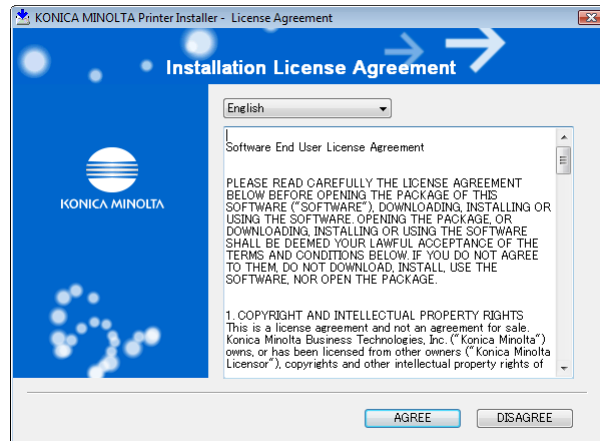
KONICA MINOLTA Printer Installer - License Agreement

Installation License Agreement

KONICA MINOLTA

English

Software End User License Agreement

PLEASE READ CAREFULLY THE LICENSE AGREEMENT BELOW BEFORE OPENING THE PACKAGE OF THIS SOFTWARE ("SOFTWARE"). DOWNLOADING, INSTALLING OR USING THE SOFTWARE. OPENING THE PACKAGE, OR DOWNLOADING, INSTALLING OR USING THE SOFTWARE SHALL BE DEEMED YOUR LAWFUL ACCEPTANCE OF THE TERMS AND CONDITIONS BELOW. IF YOU DO NOT AGREE TO THEM, DO NOT DOWNLOAD, INSTALL, USE THE SOFTWARE, NOR OPEN THE PACKAGE.

1. COPYRIGHT AND INTELLECTUAL PROPERTY RIGHTS
This is a license agreement and not an agreement for sale. Konica Minolta Business Technologies, Inc. ("Konica Minolta") owns, or has been licensed from other owners ("Konica Minolta Licensor"), copyrights and other intellectual property rights of

AGREE
DISAGREE